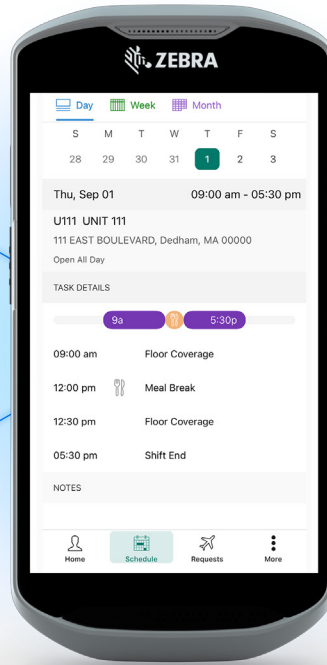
ZEBRA

Day Week Month

| S | M | T | W | T | F | S |
|---|---|---|---|---|---|---|
| 28 | 29 | 30 | 31 | 1 | 2 | 3 |

Thu, Sep 01 09:00 am - 05:30 pm

U111 UNIT 111
111 EAST BOULEVARD, Dedham, MA 00000
Open All Day

TASK DETAILS

9a 5:30p

09:00 am Floor Coverage
12:00 pm Meal Break
12:30 pm Floor Coverage
05:30 pm Shift End

NOTES

Home Schedule Requests More